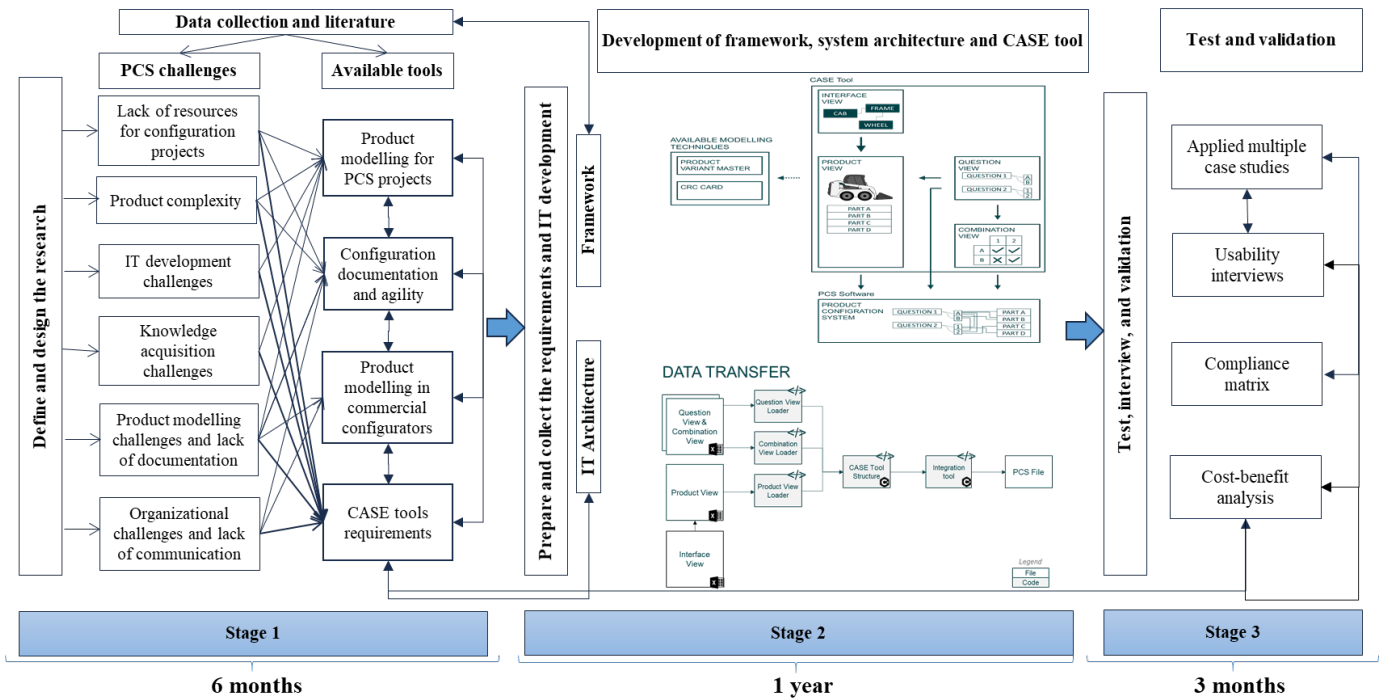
Data collection and literature

PCS challenges

Available tools

Define and design the research

Lack of resources for configuration projects

Product complexity

IT development challenges

Knowledge acquisition challenges

Product modelling challenges and lack of documentation

Organizational challenges and lack of communication

Product modelling for PCS projects

Configuration documentation and agility

Product modelling in commercial configurators

CASE tools requirements

Prepare and collect the requirements and IT development

Framework

IT Architecture

Development of framework, system architecture and CASE tool

CASE Tool

INTERFACE VIEW

CAB

FRAME

WHEEL

AVAILABLE MODELLING TECHNIQUES

PRODUCT VARIANT MASTER

CRC CARD

PRODUCT VIEW

PART A
PART B
PART C
PART D

QUESTION VIEW

QUESTION 1

QUESTION 2

COMBINATION VIEW

PCS Software

PRODUCT CONFIGRATION SYSTEM

QUESTION 1

QUESTION 2

PART A
PART B
PART C
PART D

DATA TRANSFER

Question View & Combination View

Question View Loader

Combination View Loader

Product View

Product View Loader

CASE Tool Structure

Integration tool

PCS File

Interface View

Legend
File
Code

Test, interview, and validation

Test and validation

Applied multiple case studies

Usability interviews

Compliance matrix

Cost-benefit analysis

Stage 1

Stage 2

Stage 3

6 months

1 year

3 months